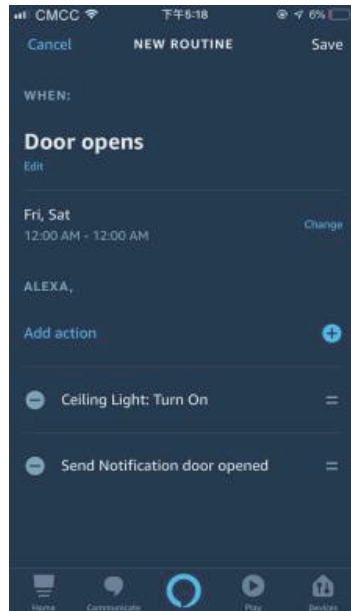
CMCC 下午5:18 6%

Cancel NEW ROUTINE Save

WHEN:

Door opens
Edit

Fri, Sat
12:00 AM - 12:00 AM
Change

ALEXA,

Add action

Ceiling Light: Turn On

Send Notification door opened

Home Communicate Play Devices